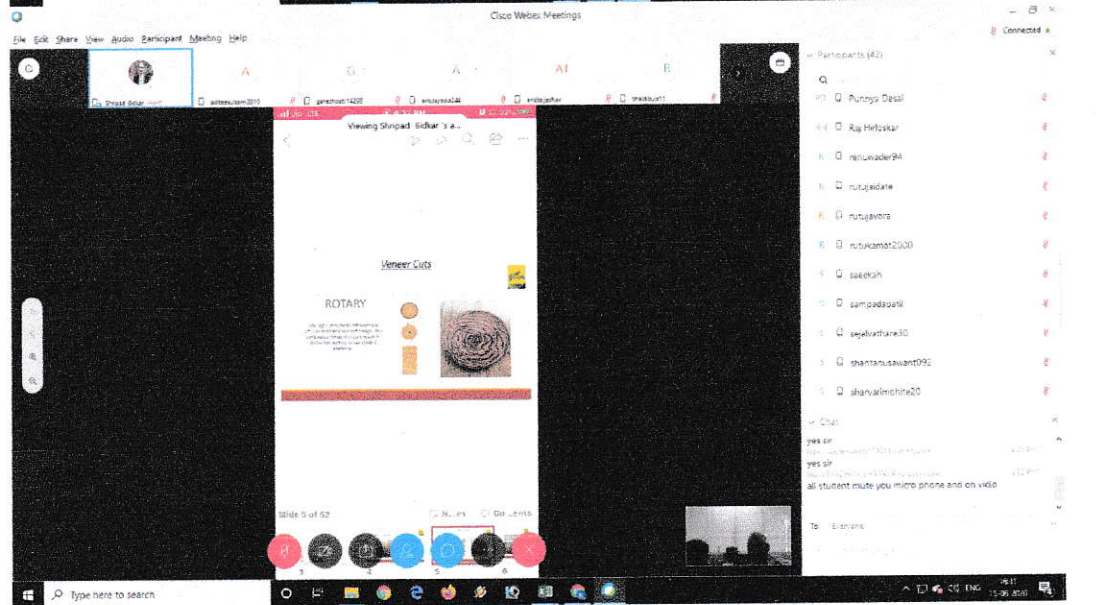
Cisco Webex Meetings

Connected

File Edit Share View Audio Participant Meeting Help

Shripad Sidkar

A

G

A

AI

R

Participants (42)

Punnya Desai

Raj Hefoskar

renuwader94

rutujadate

rutujavora

rutukamat2000

saeekah

sampadapatil

sejalvathare30

shantanusawant092

sharvarimohite20

Viewing Shripad Sidkar's a...

Veneer Cuts

ROTARY

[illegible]

Slide 5 of 52

Notes

Documents

Chat

yes sir

yes sir

all student mute you micro phone and on vido

To: Everyone

Type here to search

ENG

15-06-2020